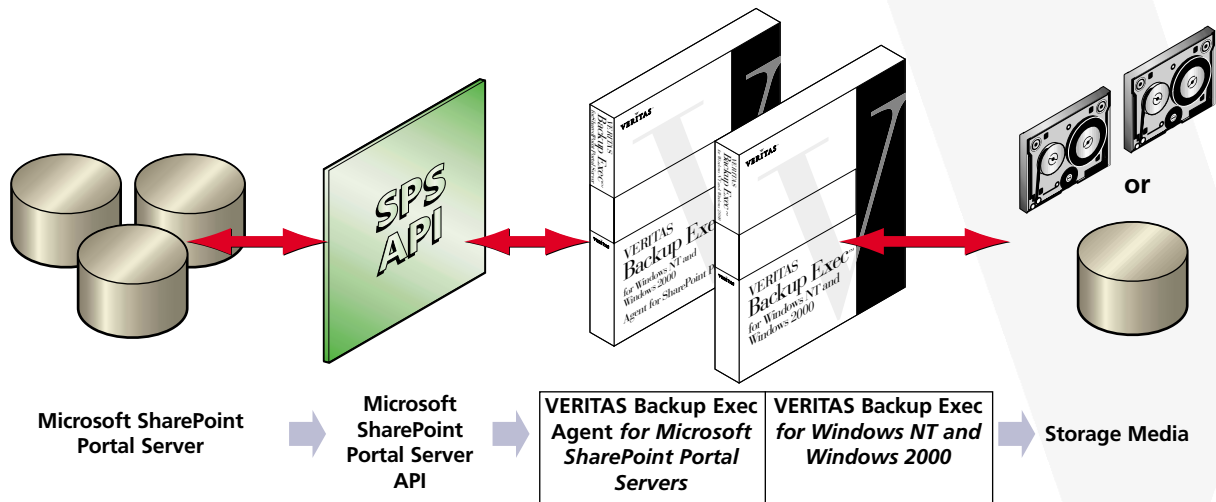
SPS API

VERITAS

VERITAS Backup Exec

VERITAS Backup Exec for Windows NT and Windows 2000 Agent for SharePoint Portal

VERITAS

VERITAS Backup Exec

VERITAS Backup Exec for Windows NT and Windows 2000

or

Microsoft SharePoint Portal Server

Microsoft SharePoint Portal Server API

| VERITAS Backup Exec Agent *for Microsoft SharePoint Portal Servers* | VERITAS Backup Exec *for Windows NT and Windows 2000* |
|---|---|

Storage Media